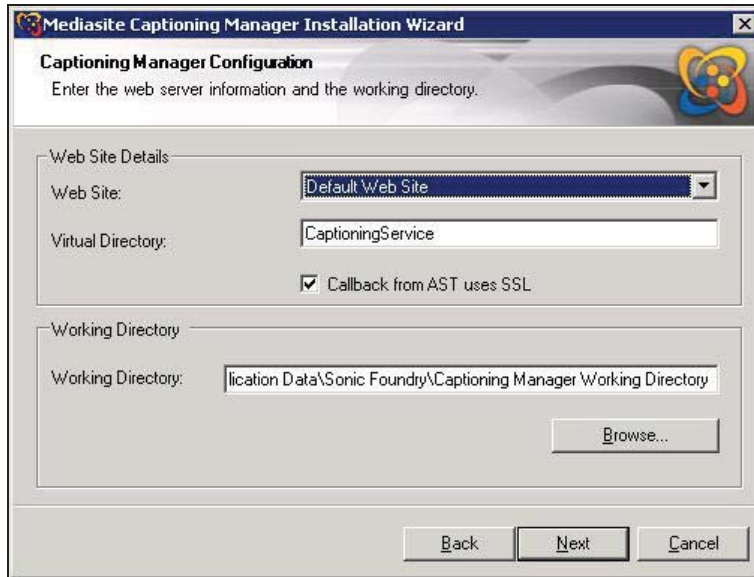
Mediasite Captioning Manager Installation Wizard

Captioning Manager Configuration
Enter the web server information and the working directory.

Web Site Details
Web Site: Default Web Site
Virtual Directory: CaptioningService
Callback from AST uses SSL

Working Directory
Working Directory: lication Data\Sonic Foundry\Captioning Manager Working Directory
Browse...

Back Next Cancel